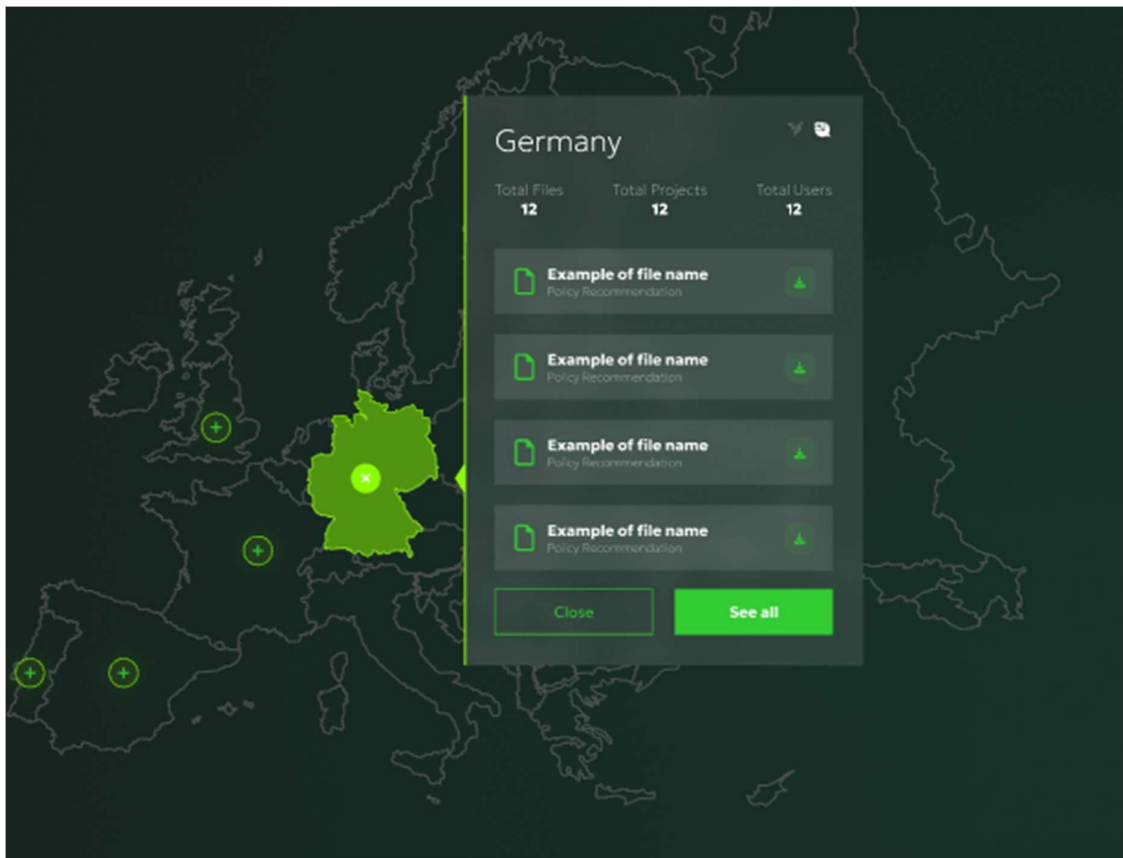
Germany

Total Files
12

Total Projects
12

Total Users
12

Example of file name
Policy Recommendation

Example of file name
Policy Recommendation

Example of file name
Policy Recommendation

Example of file name
Policy Recommendation

Close

See all